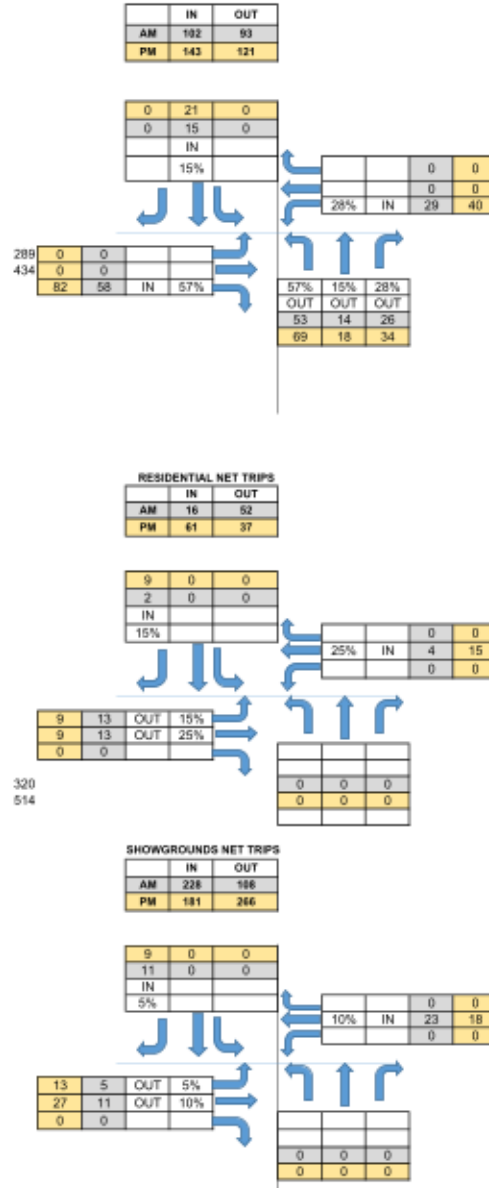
| | IN | OUT |
|---|---|---|
| AM | 102 | 93 |
| PM | 143 | 121 |

| 0 | 21 | 0 |
|---|---|---|
| 0 | 15 | 0 |
| | IN | |
| | 15% | |

| | | 0 | 0 |
|---|---|---|---|
| | | 0 | 0 |
| 28% | IN | 29 | 40 |

289
434

| 0 | 0 | | |
|---|---|---|---|
| 0 | 0 | | |
| 82 | 58 | IN | 57% |

| 57% | 15% | 28% |
|---|---|---|
| OUT | OUT | OUT |
| 53 | 14 | 26 |
| 69 | 18 | 34 |

RESIDENTIAL NET TRIPS

| | IN | OUT |
|---|---|---|
| AM | 16 | 52 |
| PM | 61 | 37 |

| 9 | 0 | 0 |
|---|---|---|
| 2 | 0 | 0 |
| IN | | |
| 15% | | |

| | | 0 | 0 |
|---|---|---|---|
| 25% | IN | 4 | 15 |
| | | 0 | 0 |

| 9 | 13 | OUT | 15% |
|---|---|---|---|
| 9 | 13 | OUT | 25% |
| 0 | 0 | | |

320
514

| | | |
|---|---|---|
| | | |
| | | |
| 0 | 0 | 0 |
| 0 | 0 | 0 |

SHOWGROUNDS NET TRIPS

| | IN | OUT |
|---|---|---|
| AM | 228 | 108 |
| PM | 181 | 266 |

| 9 | 0 | 0 |
|---|---|---|
| 11 | 0 | 0 |
| IN | | |
| 5% | | |

| | | 0 | 0 |
|---|---|---|---|
| 10% | IN | 23 | 18 |
| | | 0 | 0 |

| 13 | 5 | OUT | 5% |
|---|---|---|---|
| 27 | 11 | OUT | 10% |
| 0 | 0 | | |

| | | |
|---|---|---|
| | | |
| | | |
| 0 | 0 | 0 |
| 0 | 0 | 0 |